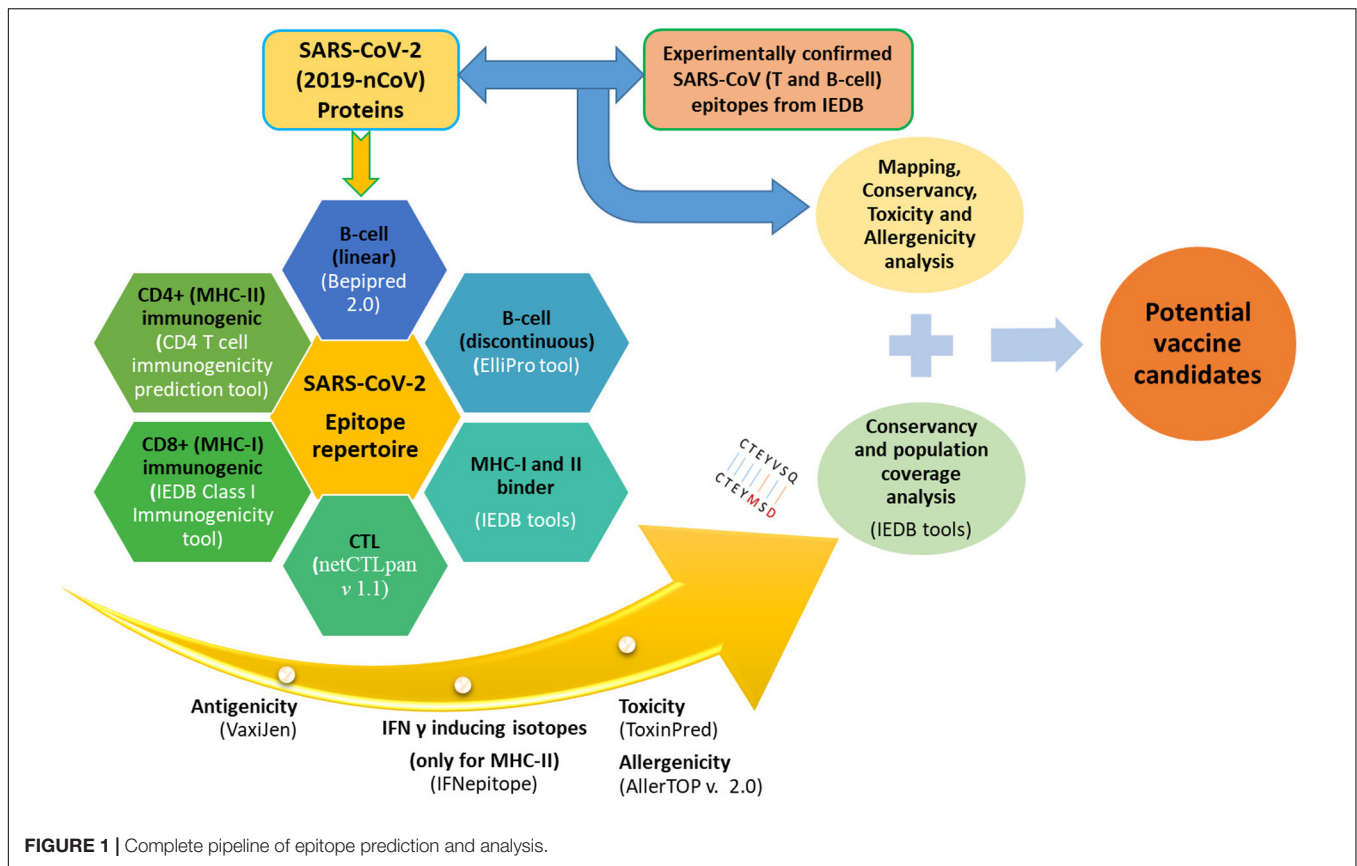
SARS-CoV-2 (2019-nCoV) Proteins

Experimentally confirmed SARS-CoV (T and B-cell) epitopes from IEDB

Mapping, Conservancy, Toxicity and Allergenicity analysis

B-cell (linear) (Bepipred 2.0)

CD4+ (MHC-II) immunogenic (CD4 T cell immunogenicity prediction tool)

B-cell (discontinuous) (ElliPro tool)

SARS-CoV-2 Epitope repertoire

CD8+ (MHC-I) immunogenic (IEDB Class I Immunogenicity tool)

MHC-I and II binder (IEDB tools)

CTL (netCTLpan $v$ 1.1)

Potential vaccine candidates

CTEYVSQ
CTEYMSD

Conservancy and population coverage analysis (IEDB tools)

Antigenicity (VaxiJen)

IFN γ inducing isotopes (only for MHC-II) (IFNepitope)

Toxicity (ToxinPred)

Allergenicity (AllerTOP v. 2.0)

FIGURE 1 | Complete pipeline of epitope prediction and analysis.